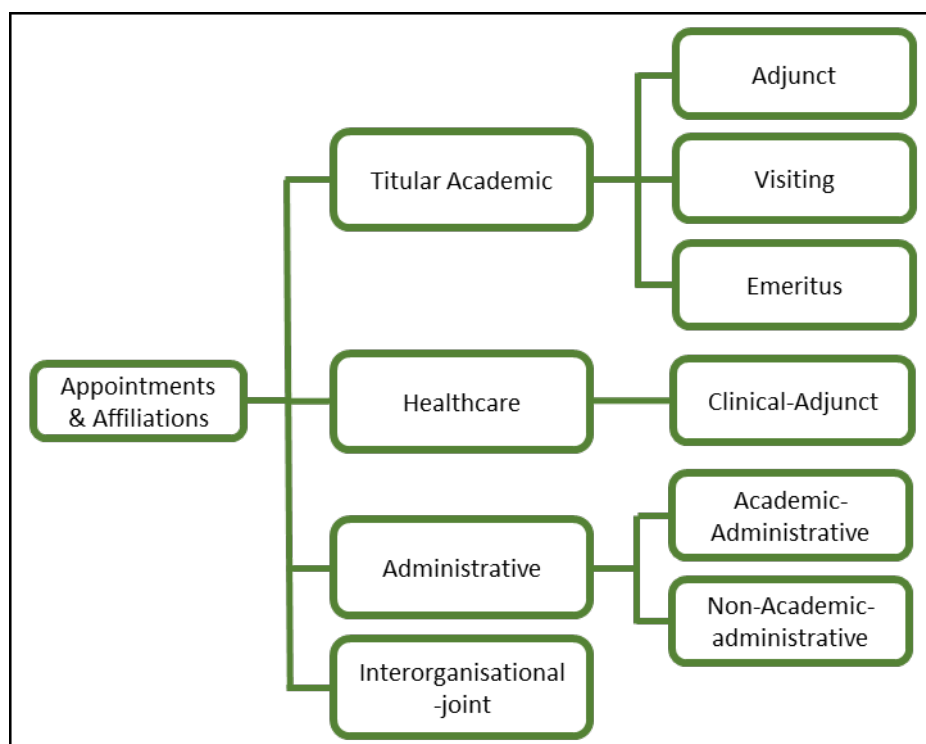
Appointments & Affiliations

Titular Academic

Adjunct

Visiting

Emeritus

Healthcare

Clinical-Adjunct

Administrative

Academic-Administrative

Non-Academic-administrative

Interorganisational-joint